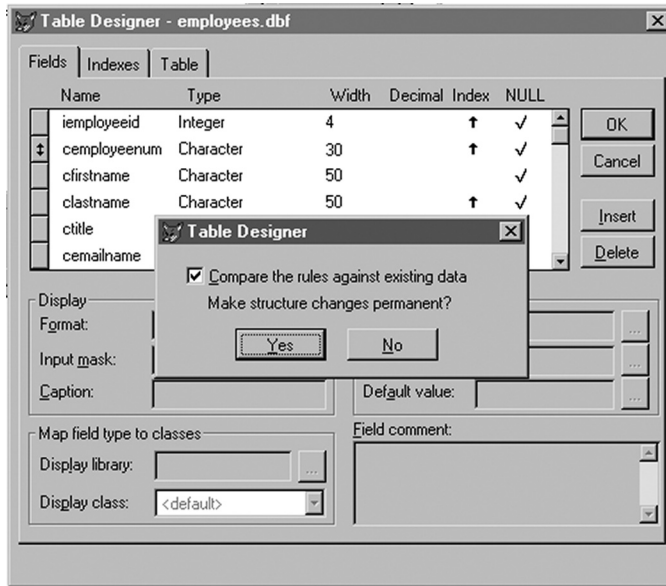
Table Designer - employees.dbf

Fields | Indexes | Table

| Name | Type | Width | Decimal | Index | NULL |
|---|---|---|---|---|---|
| iemployeeid | Integer | 4 | | ↑ | ✓ |
| cemployeenum | Character | 30 | | ↑ | ✓ |
| cfirstname | Character | 50 | | | ✓ |
| clastname | Character | 50 | | ↑ | ✓ |
| ctitle | | | | | |
| cemailname | | | | | |

OK
Cancel
Insert
Delete

Display
Format:
Input mask:
Caption:

Default value:

Map field type to classes
Display library:
Display class: <default>

Field comment:

Table Designer
☑ Compare the rules against existing data
Make structure changes permanent?
Yes
No